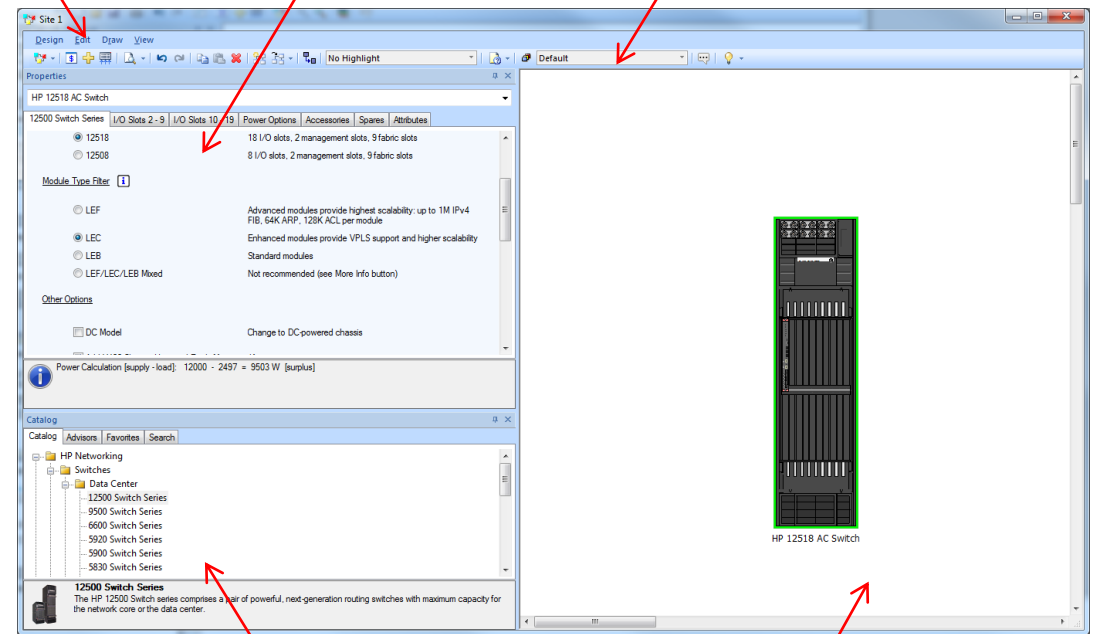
Site 1

Design Edit Draw View

No Highlight

Default

Properties

HP 12518 AC Switch

12500 Switch Series | I/O Slots 2 - 9 | I/O Slots 10 - 19 | Power Options | Accessories | Spares | Attributes

12518 18 I/O slots, 2 management slots, 9 fabric slots
12508 8 I/O slots, 2 management slots, 9 fabric slots

Module Type Filter

LEF Advanced modules provide highest scalability: up to 1M IPv4 FIB, 64K ARP, 128K ACL per module
LEC Enhanced modules provide VPLS support and higher scalability
LEB Standard modules
LEF/LEC/LEB Mixed Not recommended (see More Info button)

Other Options

DC Model Change to DC-powered chassis

Power Calculation [supply - load]: 12000 - 2497 = 9503 W [surplus]

Catalog

Catalog | Advisors | Favorites | Search

HP Networking
Switches
Data Center
12500 Switch Series
9500 Switch Series
6600 Switch Series
5920 Switch Series
5900 Switch Series
5830 Switch Series

12500 Switch Series
The HP 12500 Switch series comprises a pair of powerful, next-generation routing switches with maximum capacity for the network core or the data center.

HP 12518 AC Switch